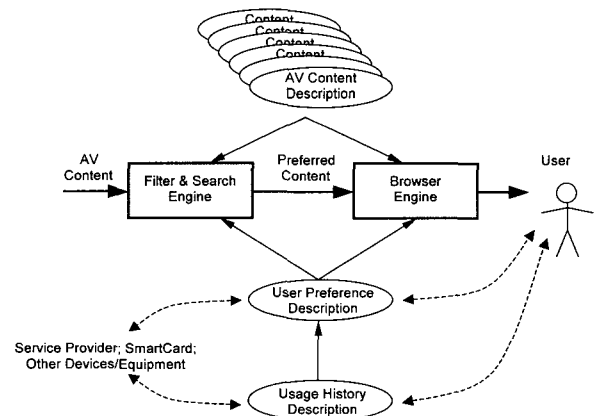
Content
Content
Content
Content
AV Content Description

AV Content

Filter & Search Engine

Preferred Content

Browser Engine

User

User Preference Description

Service Provider; SmartCard; Other Devices/Equipment

Usage History Description